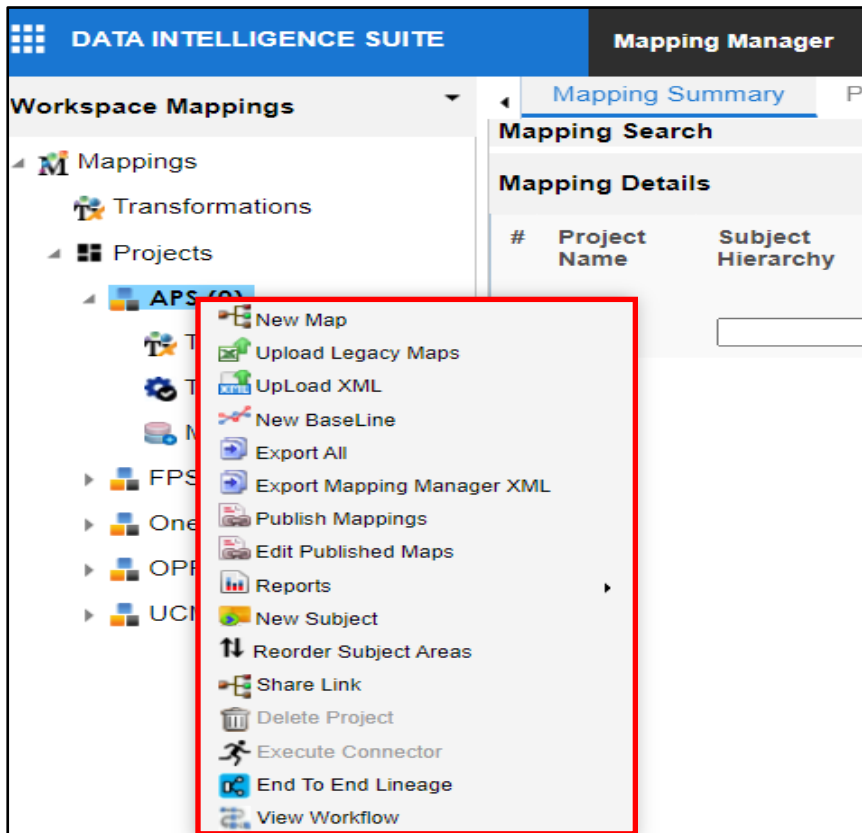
DATA INTELLIGENCE SUITE

Mapping Manager

Workspace Mappings

Mappings

Transformations

Projects

APS (0)

T

T

M

FPS

One

OPF

UCN

Mapping Summary

P

Mapping Search

Mapping Details

| # | Project Name | Subject Hierarchy |
|---|---|---|

New Map
Upload Legacy Maps
UpLoad XML
New BaseLine
Export All
Export Mapping Manager XML
Publish Mappings
Edit Published Maps
Reports
New Subject
Reorder Subject Areas
Share Link
Delete Project
Execute Connector
End To End Lineage
View Workflow